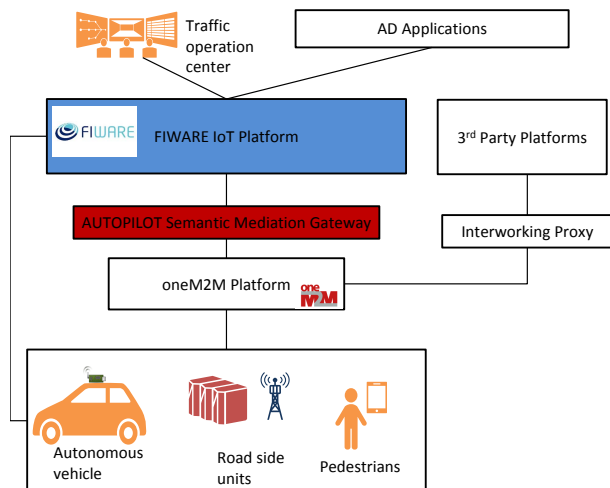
Traffic operation center

AD Applications

FIWARE

FIWARE IoT Platform

3$^{rd}$ Party Platforms

AUTOPILOT Semantic Mediation Gateway

Interworking Proxy

oneM2M Platform

oneM2M

Autonomous vehicle

Road side units

Pedestrians